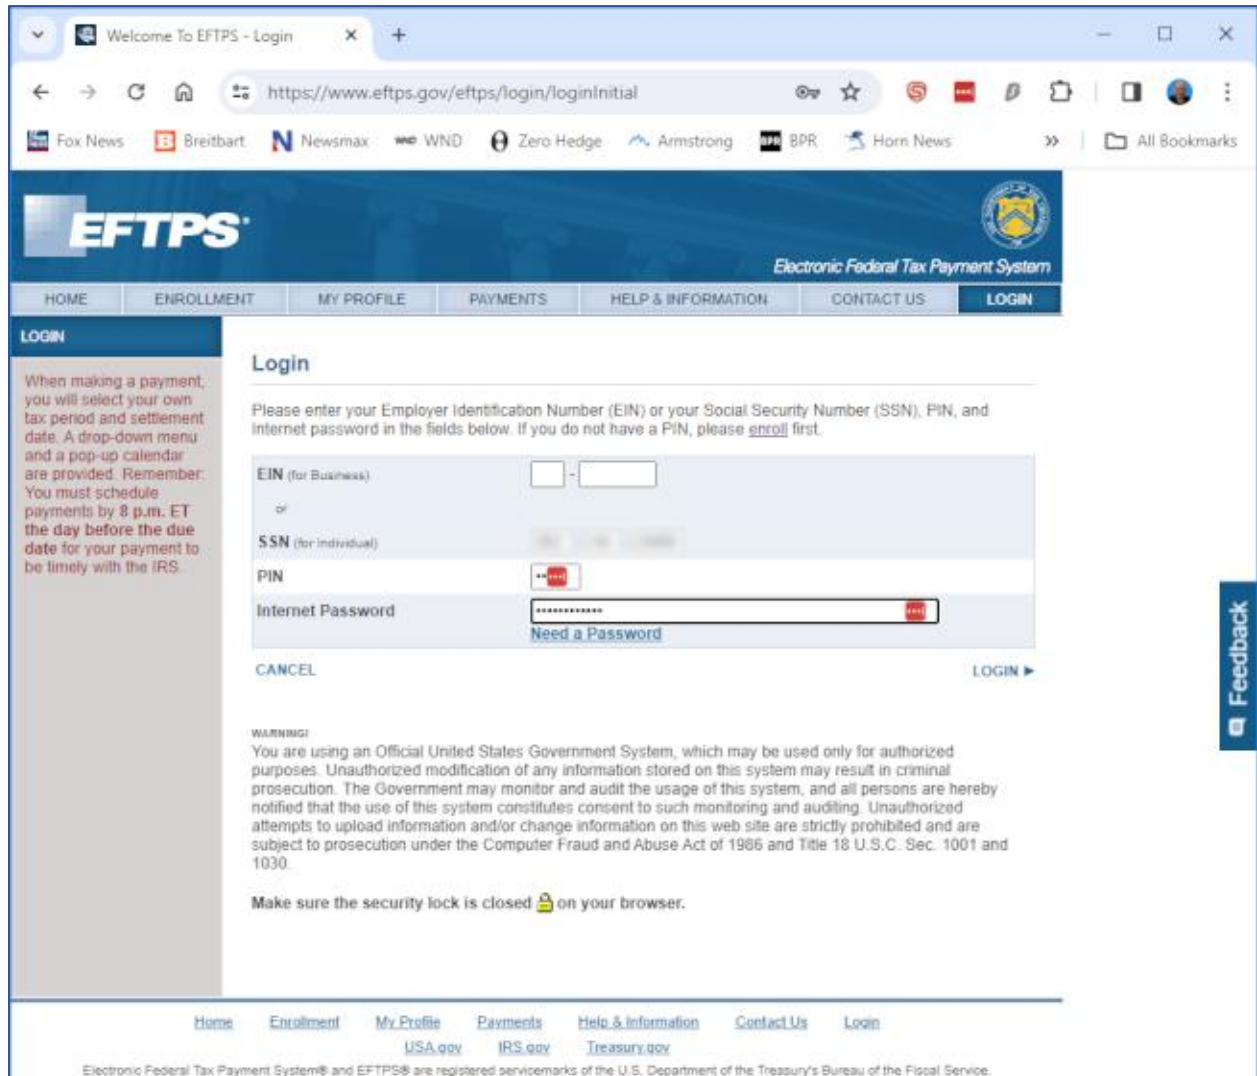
Welcome To EFTPS - Login

https://www.eftps.gov/eftps/login/loginInitial

Fox News  Breitbart  Newsmax  WND  Zero Hedge  Armstrong  BPR  Horn News  »  All Bookmarks

EFTPS

Electronic Federal Tax Payment System

HOME | ENROLLMENT | MY PROFILE | PAYMENTS | HELP & INFORMATION | CONTACT US | LOGIN

LOGIN

When making a payment, you will select your own tax period and settlement date. A drop-down menu and a pop-up calendar are provided. Remember: You must schedule payments by 8 p.m. ET the day before the due date for your payment to be timely with the IRS.

Login

Please enter your Employer Identification Number (EIN) or your Social Security Number (SSN), PIN, and Internet password in the fields below. If you do not have a PIN, please enroll first.

EIN (for Business)

or

SSN (for individual)

PIN

Internet Password

Need a Password

CANCEL

LOGIN ►

WARNING!
You are using an Official United States Government System, which may be used only for authorized purposes. Unauthorized modification of any information stored on this system may result in criminal prosecution. The Government may monitor and audit the usage of this system, and all persons are hereby notified that the use of this system constitutes consent to such monitoring and auditing. Unauthorized attempts to upload information and/or change information on this web site are strictly prohibited and are subject to prosecution under the Computer Fraud and Abuse Act of 1986 and Title 18 U.S.C. Sec. 1001 and 1030.

Make sure the security lock is closed on your browser.

Feedback

Home  Enrollment  My Profile  Payments  Help & Information  Contact Us  Login
USA.gov  IRS.gov  Treasury.gov

Electronic Federal Tax Payment System® and EFTPS® are registered servicemarks of the U.S. Department of the Treasury's Bureau of the Fiscal Service.